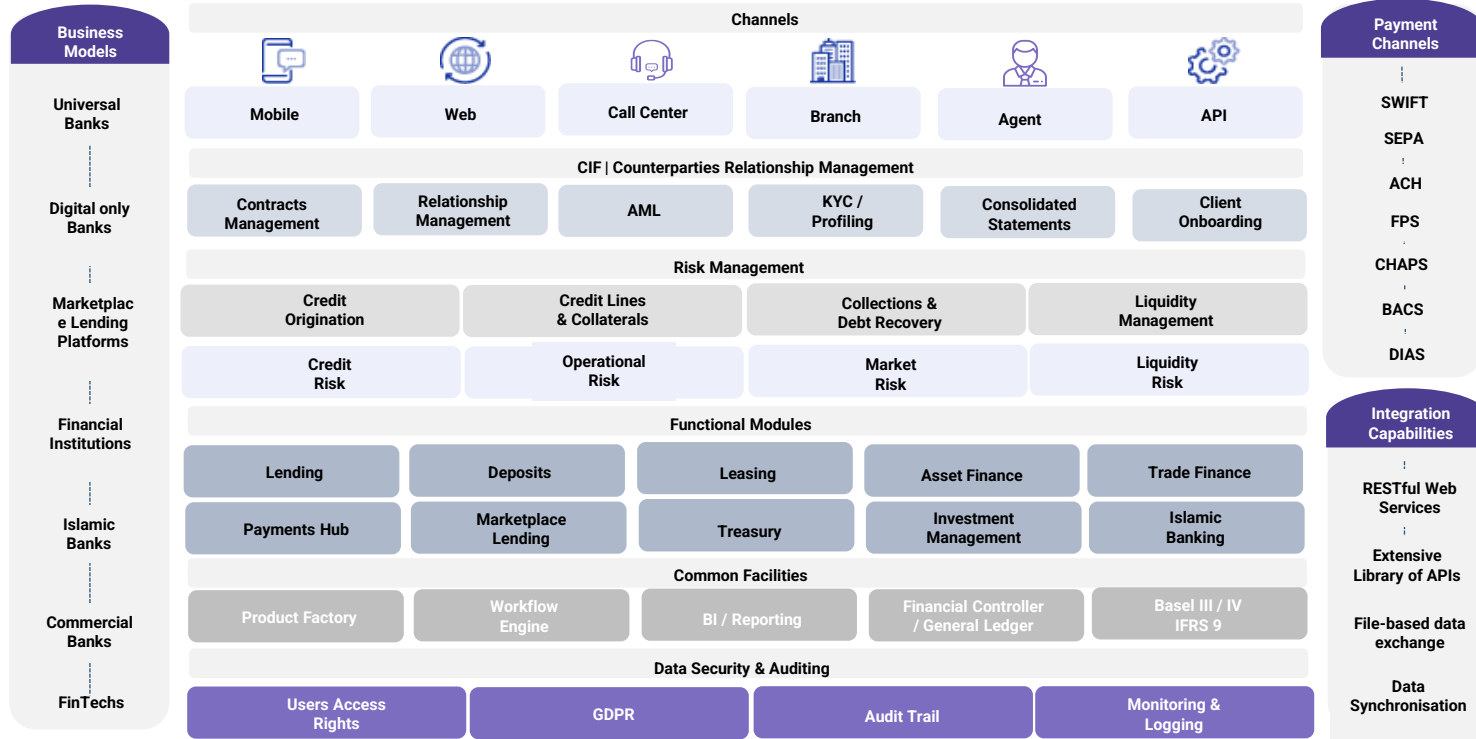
Business Models

Universal Banks

Digital only Banks

Marketplace Lending Platforms

Financial Institutions

Islamic Banks

Commercial Banks

FinTechs

Channels

Mobile

Web

Call Center

Branch

Agent

API

CIF | Counterparties Relationship Management

Contracts Management

Relationship Management

AML

KYC / Profiling

Consolidated Statements

Client Onboarding

Risk Management

Credit Origination

Credit Lines & Collaterals

Collections & Debt Recovery

Liquidity Management

Credit Risk

Operational Risk

Market Risk

Liquidity Risk

Functional Modules

Lending

Deposits

Leasing

Asset Finance

Trade Finance

Payments Hub

Marketplace Lending

Treasury

Investment Management

Islamic Banking

Common Facilities

Product Factory

Workflow Engine

BI / Reporting

Financial Controller / General Ledger

Basel III / IV IFRS 9

Data Security & Auditing

Users Access Rights

GDPR

Audit Trail

Monitoring & Logging

Payment Channels

SWIFT

SEPA

ACH

FPS

CHAPS

BACS

DIAS

Integration Capabilities

RESTful Web Services

Extensive Library of APIs

File-based data exchange

Data Synchronisation